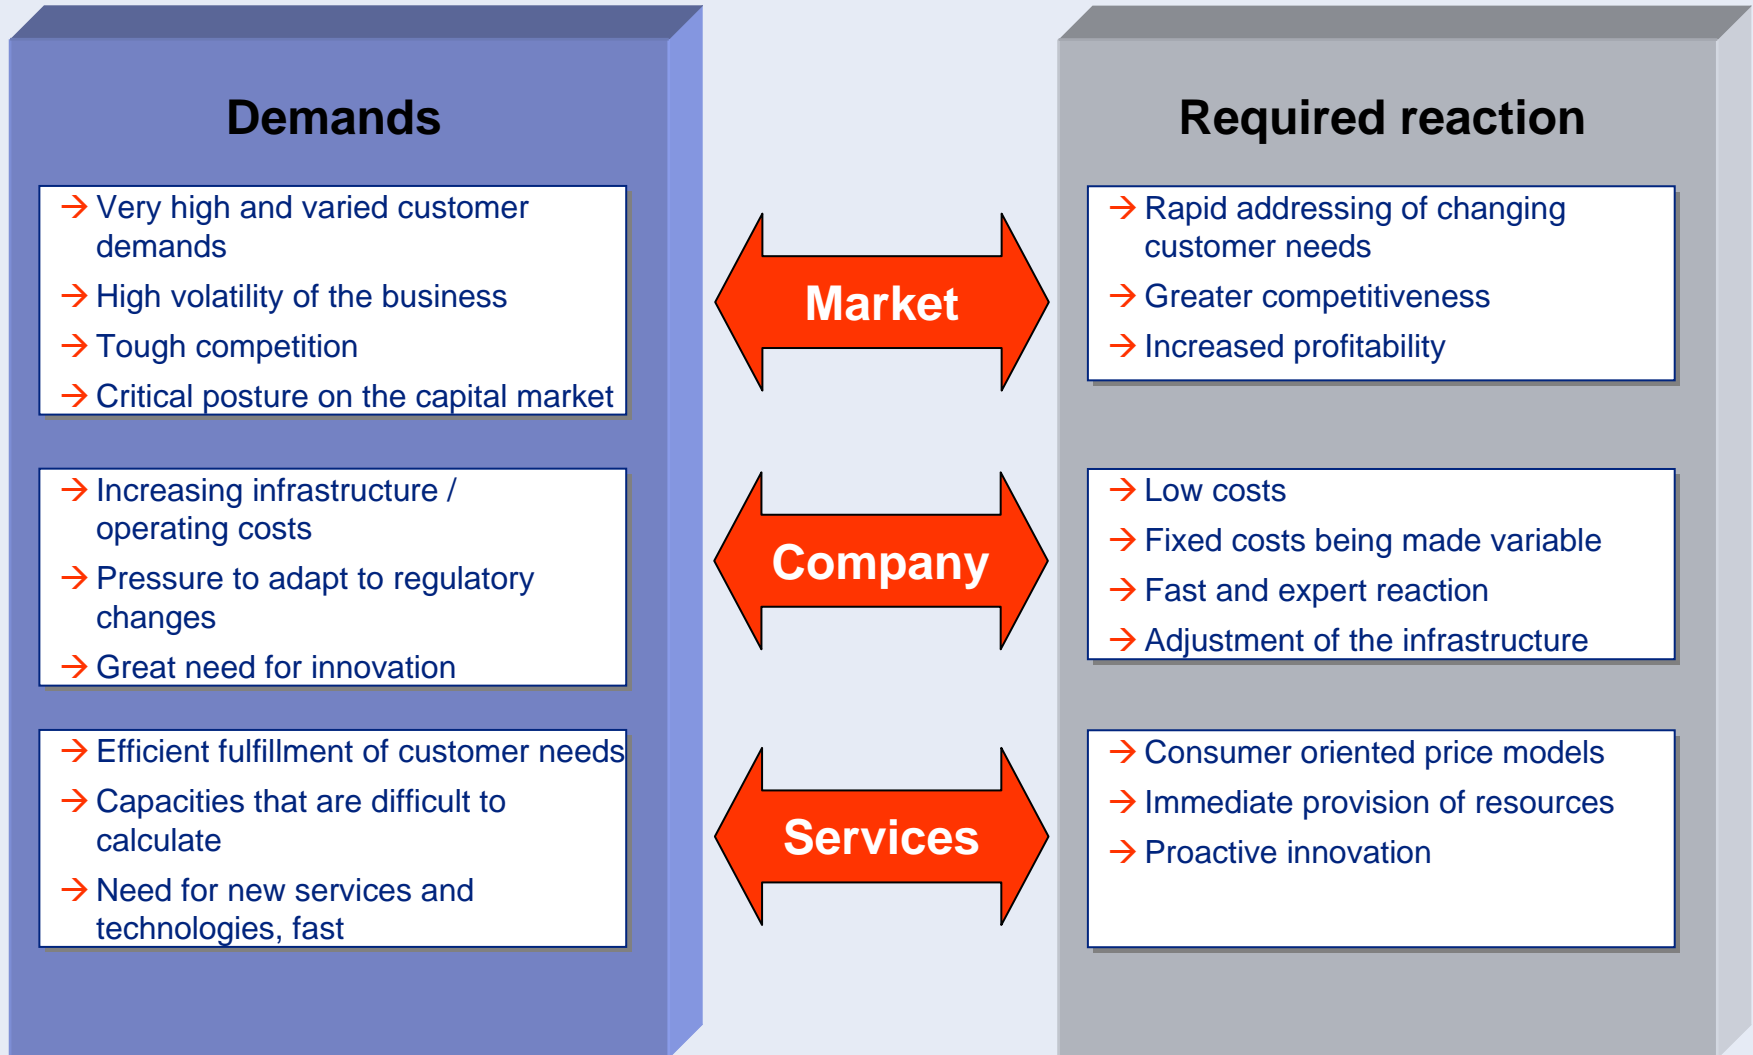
Demands

→ Very high and varied customer demands
→ High volatility of the business
→ Tough competition
→ Critical posture on the capital market

→ Increasing infrastructure / operating costs
→ Pressure to adapt to regulatory changes
→ Great need for innovation

→ Efficient fulfillment of customer needs
→ Capacities that are difficult to calculate
→ Need for new services and technologies, fast

Market

Company

Services

Required reaction

→ Rapid addressing of changing customer needs
→ Greater competitiveness
→ Increased profitability

→ Low costs
→ Fixed costs being made variable
→ Fast and expert reaction
→ Adjustment of the infrastructure

→ Consumer oriented price models
→ Immediate provision of resources
→ Proactive innovation